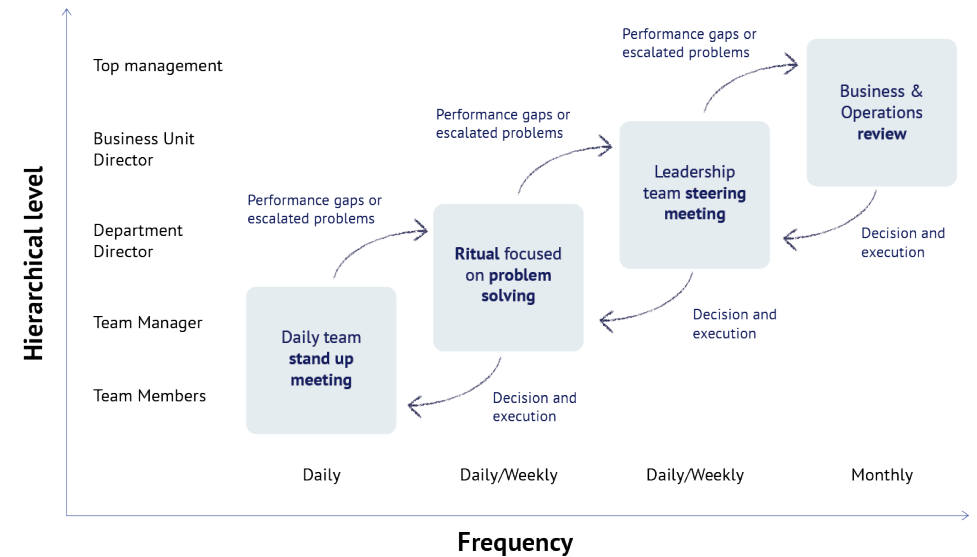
Hierarchical level

Top management

Business Unit Director

Department Director

Team Manager

Team Members

Daily team stand up meeting

Performance gaps or escalated problems

Ritual focused on problem solving

Decision and execution

Performance gaps or escalated problems

Leadership team steering meeting

Decision and execution

Performance gaps or escalated problems

Business & Operations review

Decision and execution

Daily

Daily/Weekly

Daily/Weekly

Monthly

Frequency